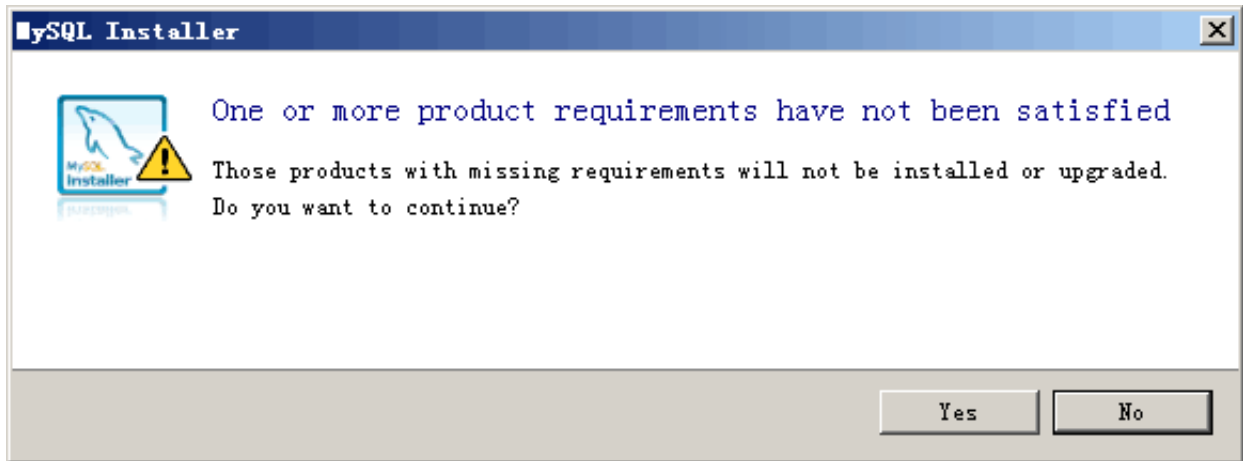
MySQL Installer

MySQL Installer

One or more product requirements have not been satisfied

Those products with missing requirements will not be installed or upgraded. Do you want to continue?

Yes

No